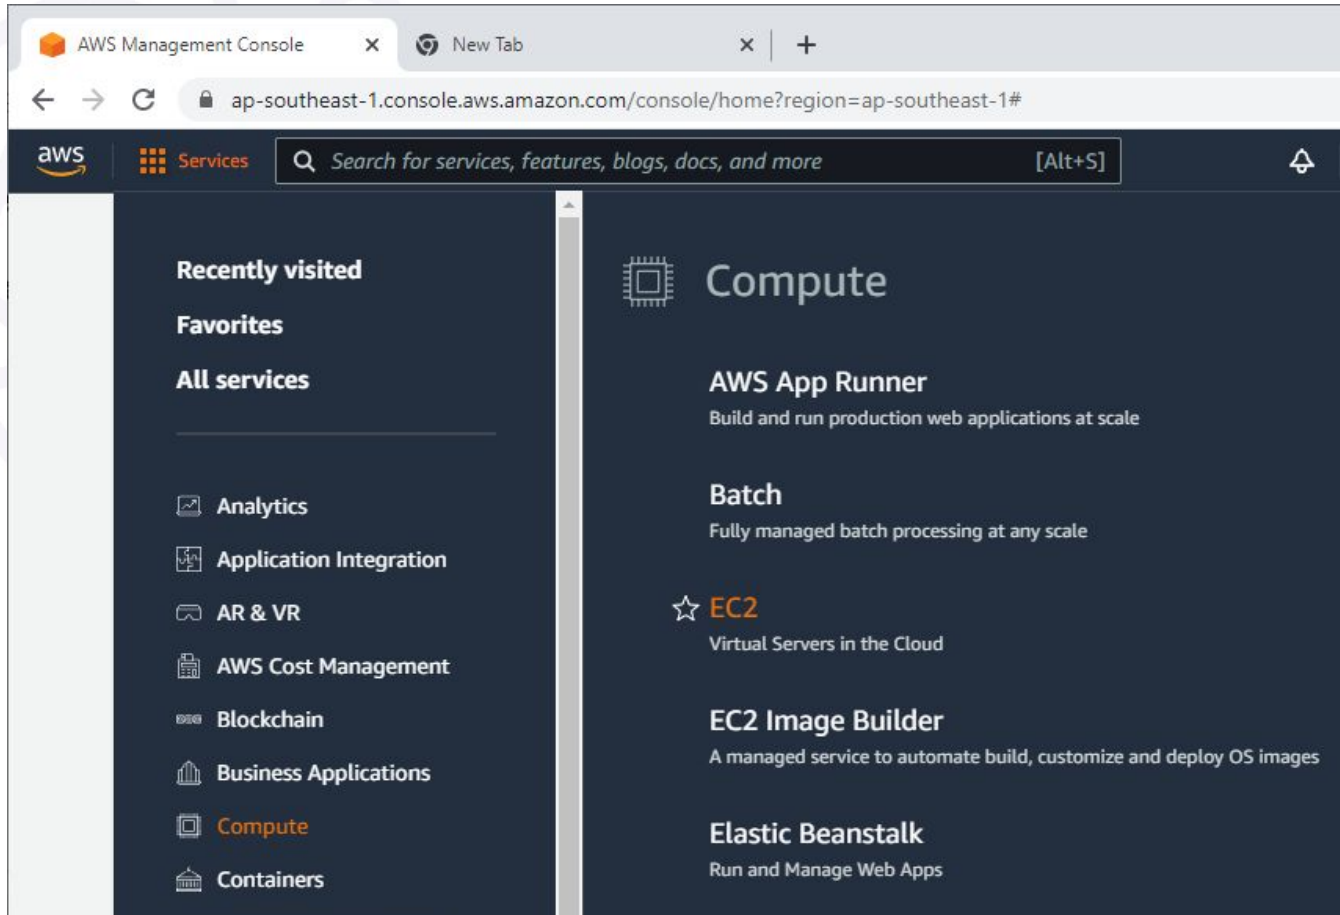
AWS Management Console ×
New Tab ×
+

ap-southeast-1.console.aws.amazon.com/console/home?region=ap-southeast-1#

aws
Services
Search for services, features, blogs, docs, and more
[Alt+S]

Recently visited
Favorites
All services

Analytics
Application Integration
AR & VR
AWS Cost Management
Blockchain
Business Applications
Compute
Containers

Compute

AWS App Runner
Build and run production web applications at scale

Batch
Fully managed batch processing at any scale

EC2
Virtual Servers in the Cloud

EC2 Image Builder
A managed service to automate build, customize and deploy OS images

Elastic Beanstalk
Run and Manage Web Apps